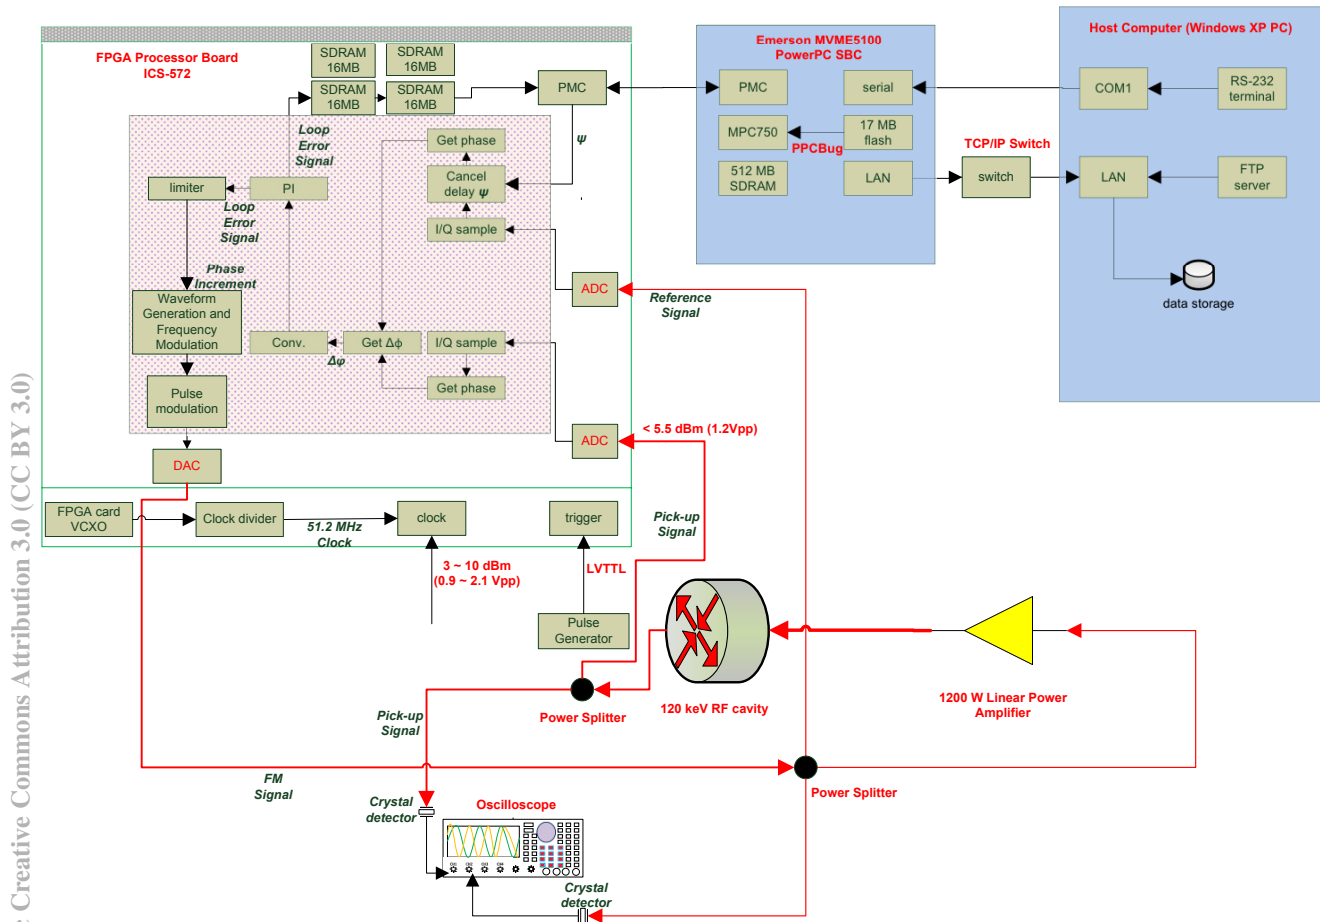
FPGA Processor Board
ICS-572

SDRAM 16MB
SDRAM 16MB
SDRAM 16MB
SDRAM 16MB

PMC

Loop Error Signal

Get phase

$\psi$

limiter
PI

Cancel delay $\psi$

Loop Error Signal

I/Q sample

Phase Increment

ADC

Waveform Generation and Frequency Modulation

Conv.
Get $\Delta\phi$
I/Q sample

$\Delta\varphi$

Get phase

Pulse modulation

ADC

DAC

FPGA card VCXO
Clock divider
51.2 MHz Clock
clock
trigger

Emerson MVME5100
PowerPC SBC

PMC
serial
MPC750
17 MB flash
PPCBug
512 MB SDRAM
LAN

TCP/IP Switch
switch

Host Computer (Windows XP PC)

COM1
RS-232 terminal
LAN
FTP server

data storage

Reference Signal

< 5.5 dBm (1.2Vpp)

Pick-up Signal

3 ~ 10 dBm
(0.9 ~ 2.1 Vpp)

LVTTL

Pulse Generator

Power Splitter

120 keV RF cavity

1200 W Linear Power Amplifier

Pick-up Signal

FM Signal

Power Splitter

Crystal detector

Oscilloscope

Crystal detector

Creative Commons Attribution 3.0 (CC BY 3.0)